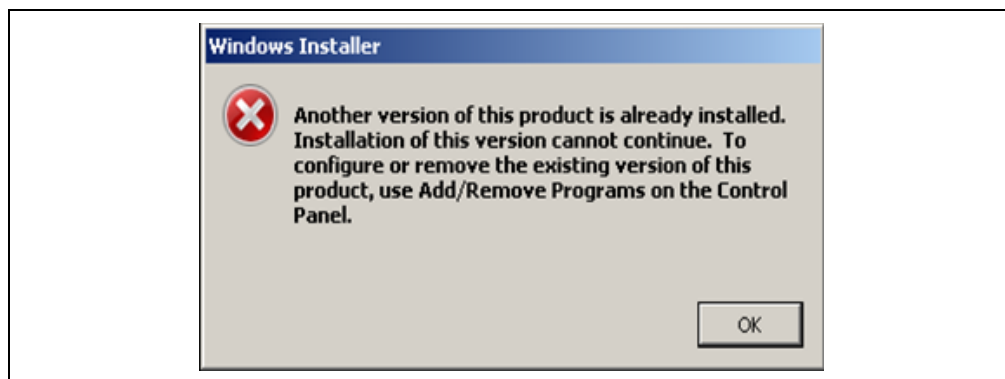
Windows Installer

Another version of this product is already installed. Installation of this version cannot continue. To configure or remove the existing version of this product, use Add/Remove Programs on the Control Panel.

OK